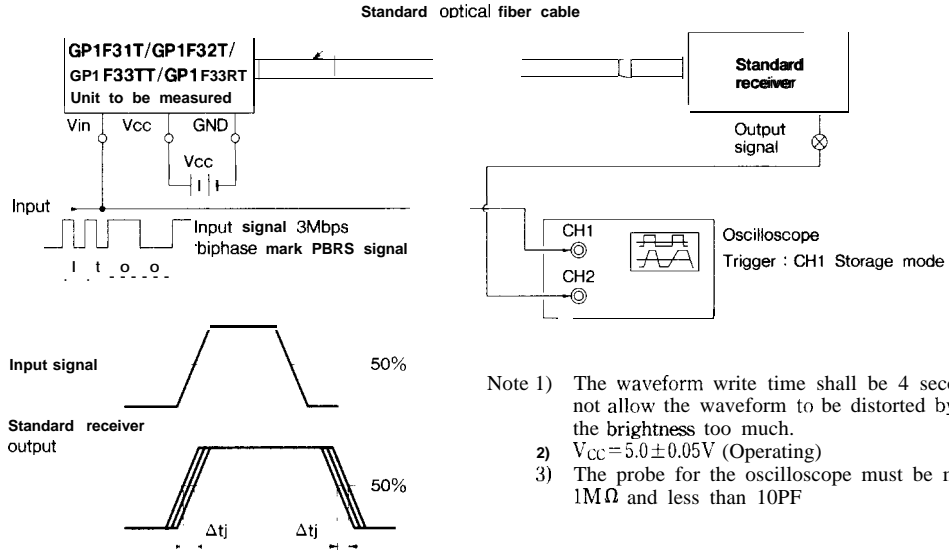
Standard optical fiber cable

GP1F31T/GP1F32T/
GP1F33TT/GP1F33RT
Unit to be measured

Vin
Vcc
GND
Vcc

Input

Input signal 3Mbps
biphase mark PBRS signal

I t o o

Standard
receiver

Output
signal

CH1
CH2

Oscilloscope
Trigger : CH1 Storage mode

Input signal
50%

Standard receiver
output
50%

Δtj
Δtj

Note 1) The waveform write time shall be 4 sec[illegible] not allow the waveform to be distorted by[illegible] the brightness too much.
2) $V_{CC} = 5.0 \pm 0.05V$ (Operating)
3) The probe for the oscilloscope must be m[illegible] $1M\Omega$ and less than 10PF